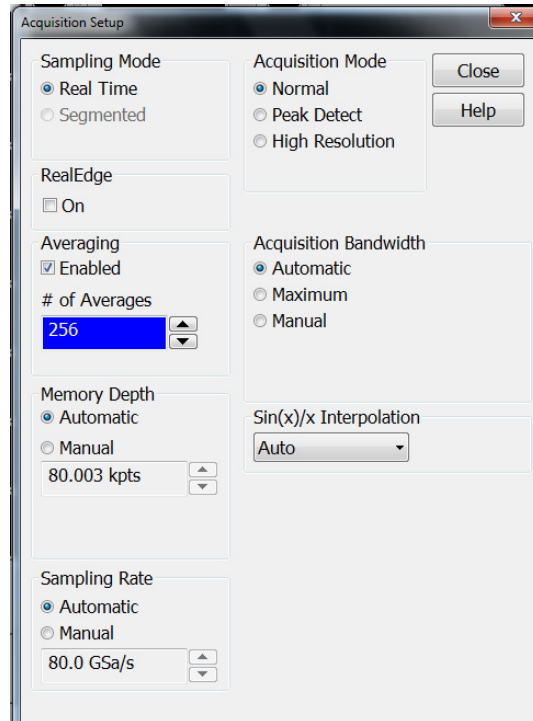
Acquisition Setup

Sampling Mode
Real Time
Segmented

Acquisition Mode
Normal
Peak Detect
High Resolution

Close

Help

RealEdge
On

Averaging
Enabled
# of Averages
256

Acquisition Bandwidth
Automatic
Maximum
Manual

Memory Depth
Automatic
Manual
80.003 kpts

Sin(x)/x Interpolation
Auto

Sampling Rate
Automatic
Manual
80.0 GSa/s